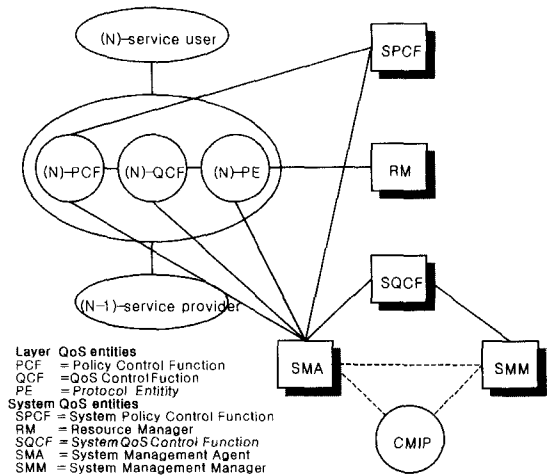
(N)-service user

SPCF

(N)-PCF

(N)-QCF

(N)-PE

RM

SQCF

(N-1)-service provider

SMA

SMM

CMIP

Layer QoS entities
PCF = Policy Control Function
QCF =QoS ControlFuction
PE = Protocol Entitity
System QoS entities
SPCF = System Policy Control Function
RM = Resource Manager
SQCF = System QoS Control Function
SMA = System Management Agent
SMM = System Management Manager